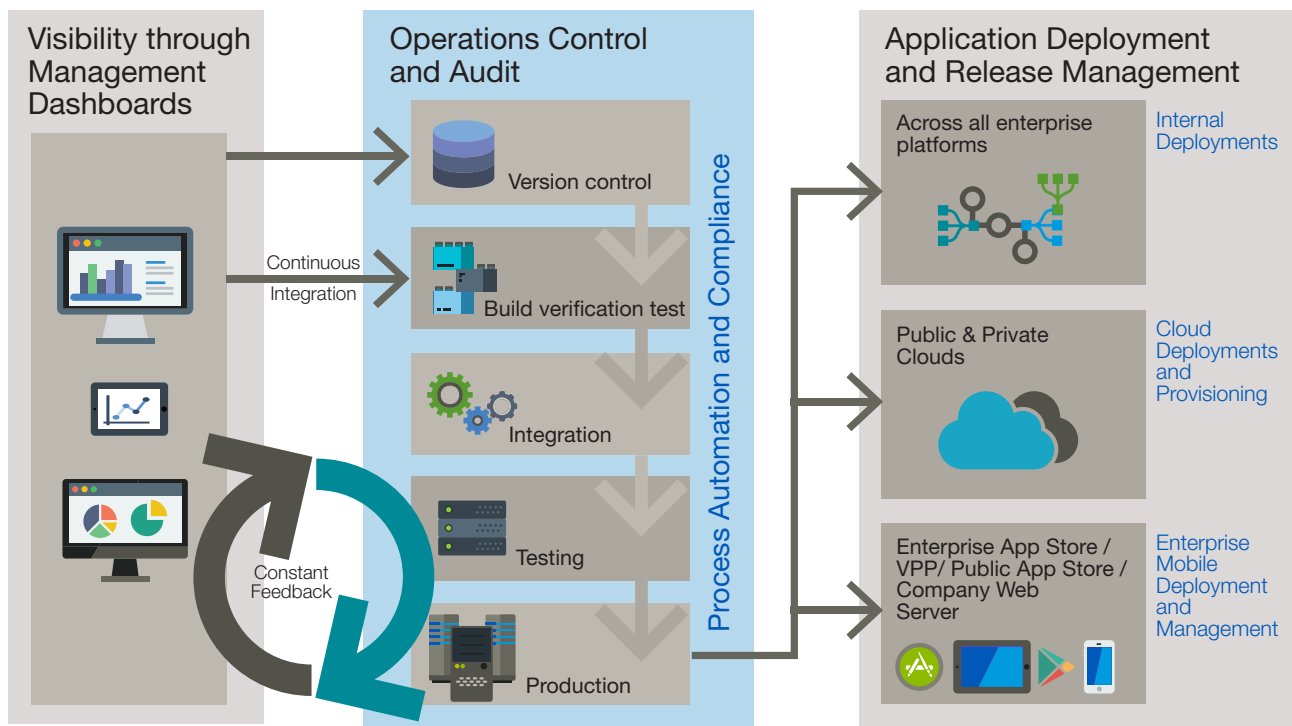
Visibility through Management Dashboards

Continuous Integration

Constant Feedback

Operations Control and Audit

Version control

Build verification test

Integration

Testing

Production

Process Automation and Compliance

Application Deployment and Release Management

Across all enterprise platforms

Internal Deployments

Public & Private Clouds

Cloud Deployments and Provisioning

Enterprise App Store / VPP/ Public App Store / Company Web Server

Enterprise Mobile Deployment and Management